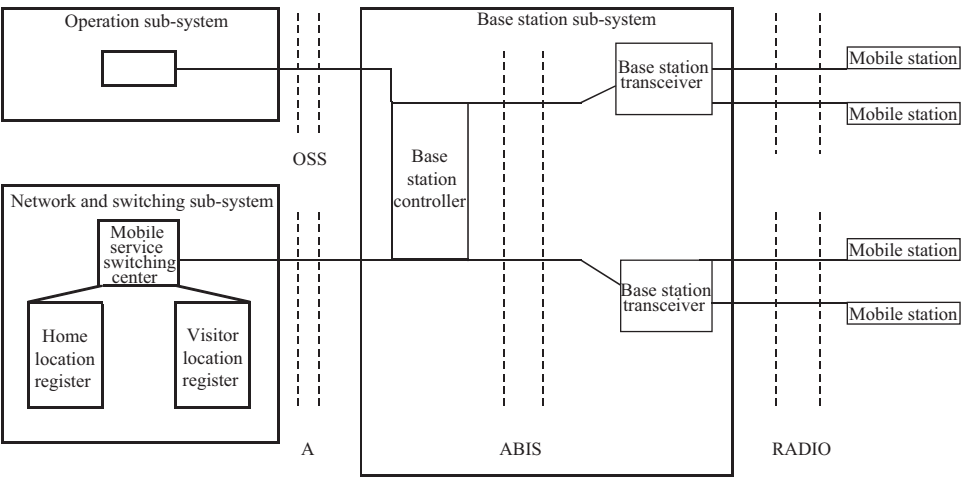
Operation sub-system

Base station sub-system

Base station transceiver

Mobile station

Mobile station

OSS

Base station controller

Network and switching sub-system

Mobile service switching center

Mobile station

Base station transceiver

Mobile station

Home location register

Visitor location register

A

ABIS

RADIO